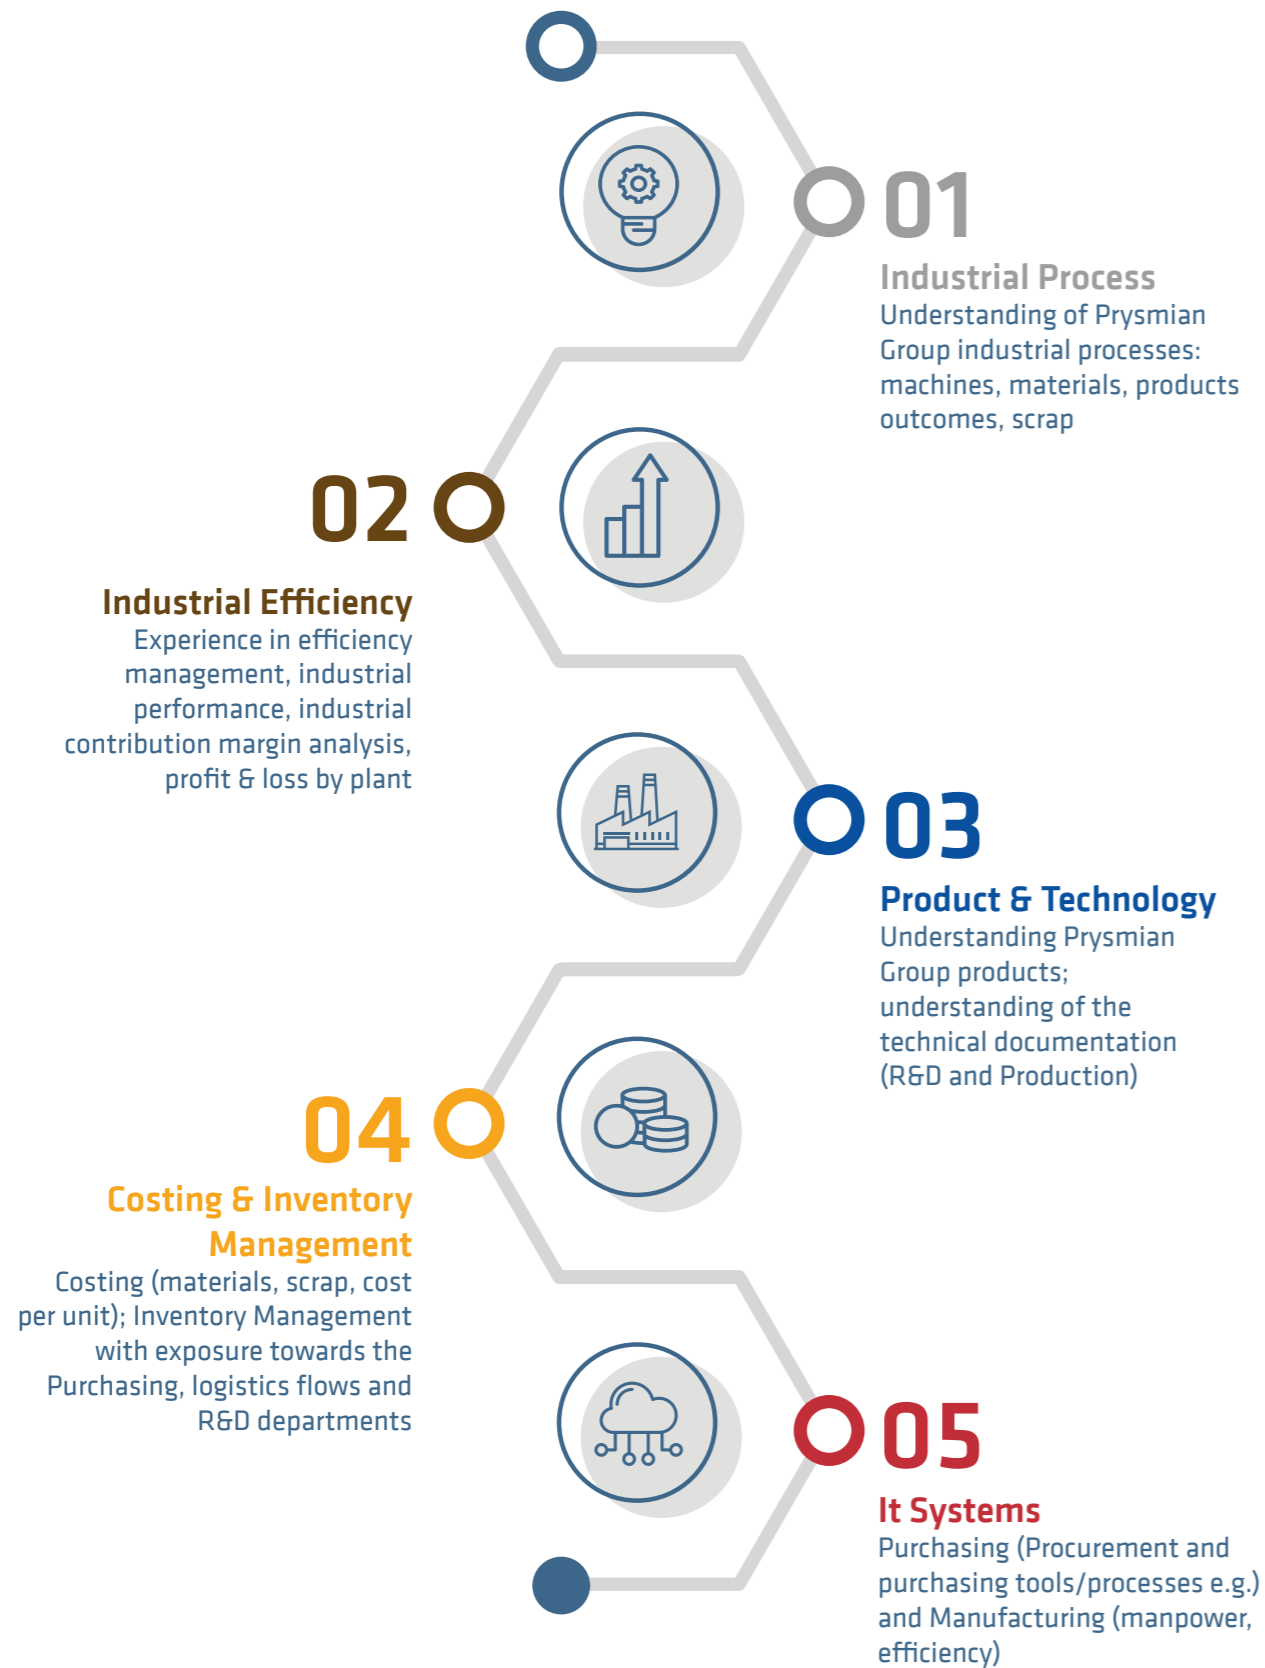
01
Industrial Process
Understanding of Prysmian Group industrial processes: machines, materials, products outcomes, scrap

02
Industrial Efficiency
Experience in efficiency management, industrial performance, industrial contribution margin analysis, profit & loss by plant

03
Product & Technology
Understanding Prysmian Group products; understanding of the technical documentation (R&D and Production)

04
Costing & Inventory Management
Costing (materials, scrap, cost per unit); Inventory Management with exposure towards the Purchasing, logistics flows and R&D departments

05
It Systems
Purchasing (Procurement and purchasing tools/processes e.g.) and Manufacturing (manpower, efficiency)